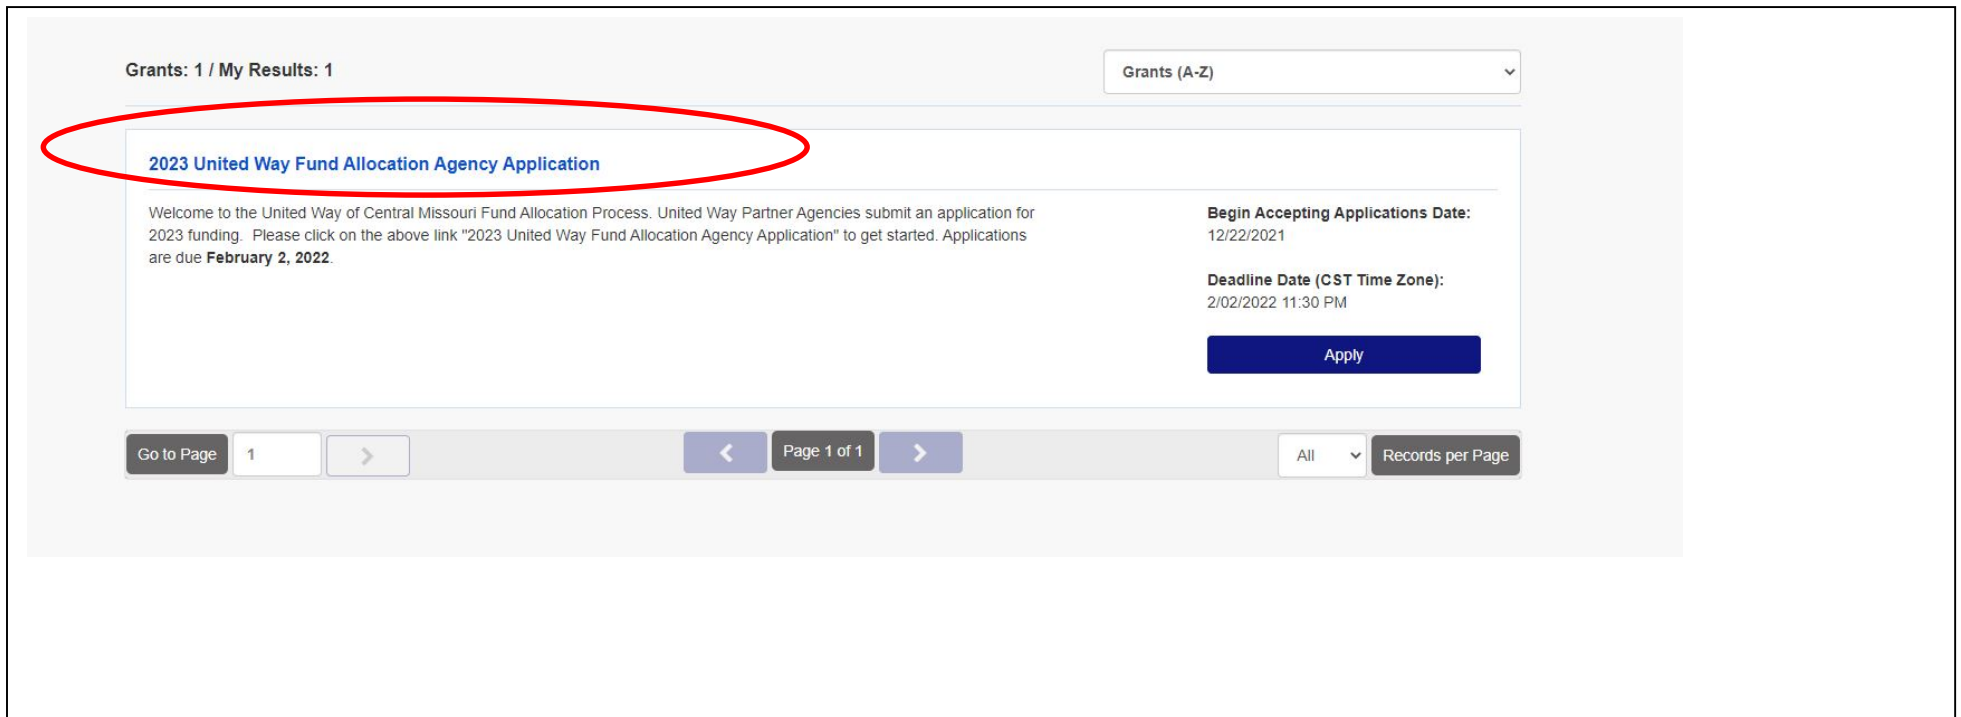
Grants: 1 / My Results: 1

Grants (A-Z)

2023 United Way Fund Allocation Agency Application

Welcome to the United Way of Central Missouri Fund Allocation Process. United Way Partner Agencies submit an application for 2023 funding. Please click on the above link "2023 United Way Fund Allocation Agency Application" to get started. Applications are due **February 2, 2022**.

Begin Accepting Applications Date:
12/22/2021

Deadline Date (CST Time Zone):
2/02/2022 11:30 PM

Apply

Go to Page 1 >

< Page 1 of 1 >

All Records per Page